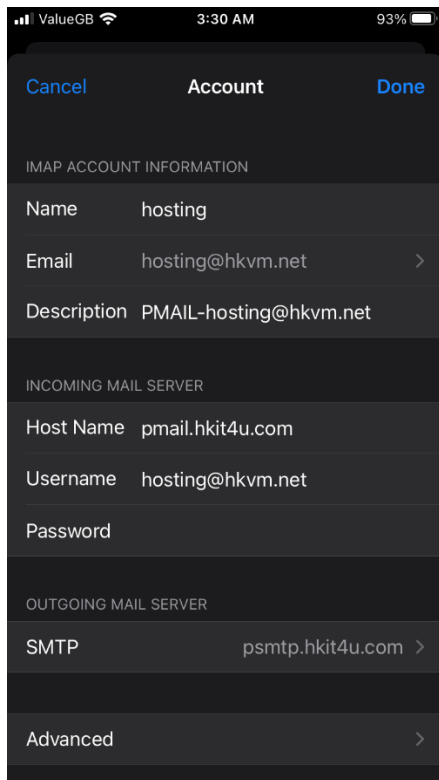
ValueGB 3:30 AM 93%

Cancel Account Done

IMAP ACCOUNT INFORMATION

Name hosting

Email hosting@hkvm.net

Description PMAIL-hosting@hkvm.net

INCOMING MAIL SERVER

Host Name pmail.hkit4u.com

Username hosting@hkvm.net

Password

OUTGOING MAIL SERVER

SMTP psmtp.hkit4u.com

Advanced